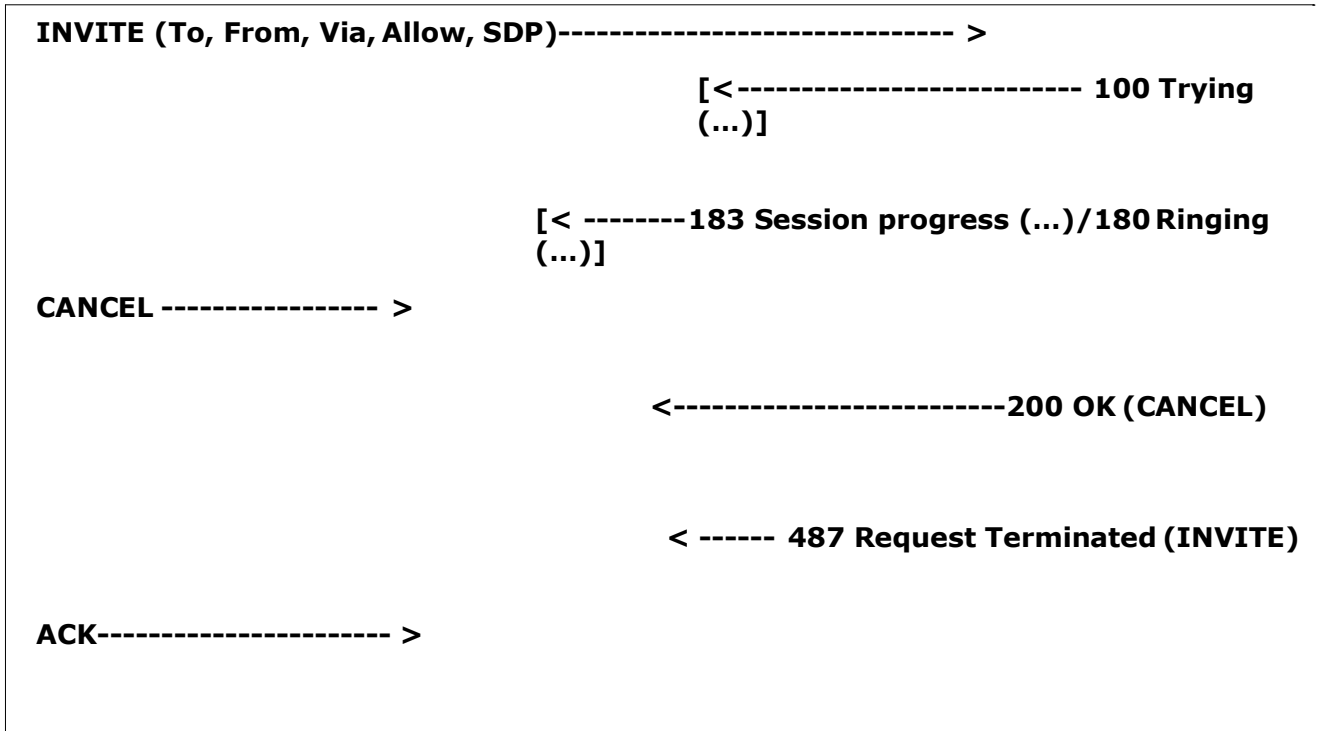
INVITE (To, From, Via, Allow, SDP)------------------------------ >

[<------------------------- 100 Trying (…)]

[< --------183 Session progress (…)/180 Ringing (…)]

CANCEL ---------------- >

<-------------------------200 OK (CANCEL)

< ------ 487 Request Terminated (INVITE)

ACK---------------------- >